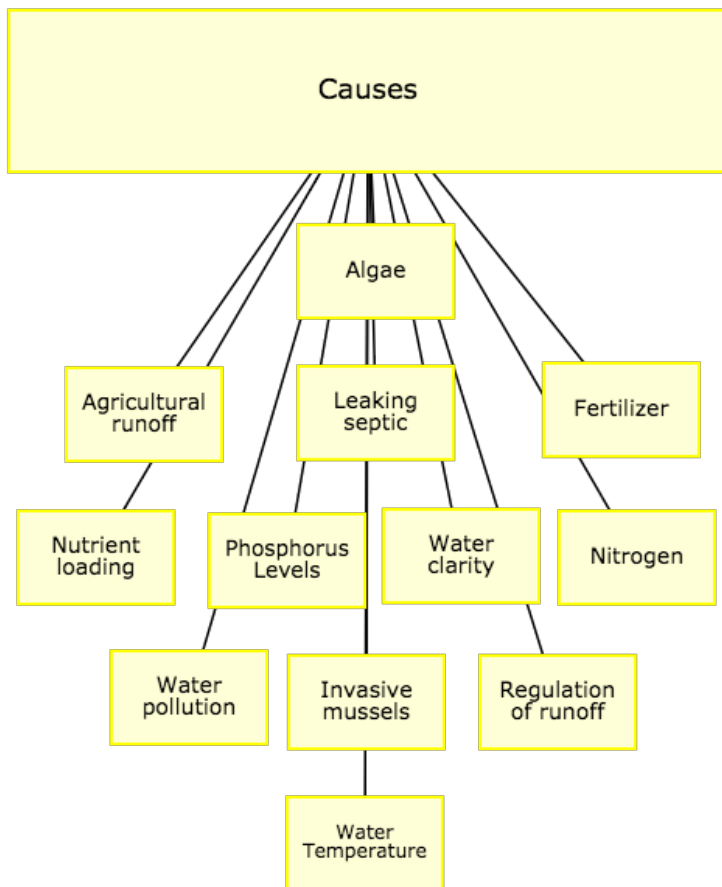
Causes

Algae

Agricultural runoff

Leaking septic

Fertilizer

Nutrient loading

Phosphorus Levels

Water clarity

Nitrogen

Water pollution

Invasive mussels

Regulation of runoff

Water Temperature